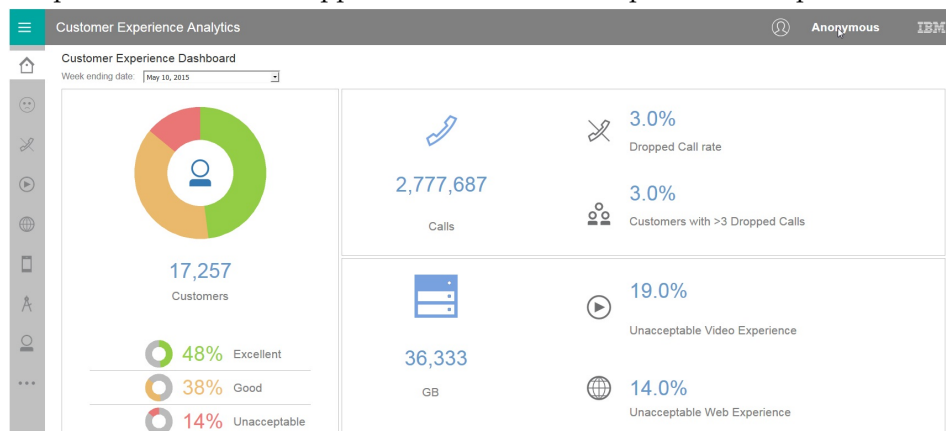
Customer Experience Analytics

Anonymous

IBM

Customer Experience Dashboard

Week ending date: May 10, 2015

17,257

Customers

48% Excellent

38% Good

14% Unacceptable

2,777,687

Calls

3.0%

Dropped Call rate

3.0%

Customers with >3 Dropped Calls

36,333

GB

19.0%

Unacceptable Video Experience

14.0%

Unacceptable Web Experience